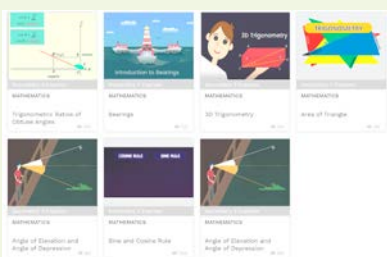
Introduction to Bearings

3D Trigonometry

TRIGONOMETRY

MATHEMATICS
Trigonometric Ratios of Obtuse Angles

MATHEMATICS
Bearings

MATHEMATICS
3D Trigonometry

MATHEMATICS
Area of Triangle

COSINE RULE
SINE RULE

MATHEMATICS
Angle of Elevation and Angle of Depression

MATHEMATICS
Sine and Cosine Rule

MATHEMATICS
Angle of Elevation and Angle of Depression